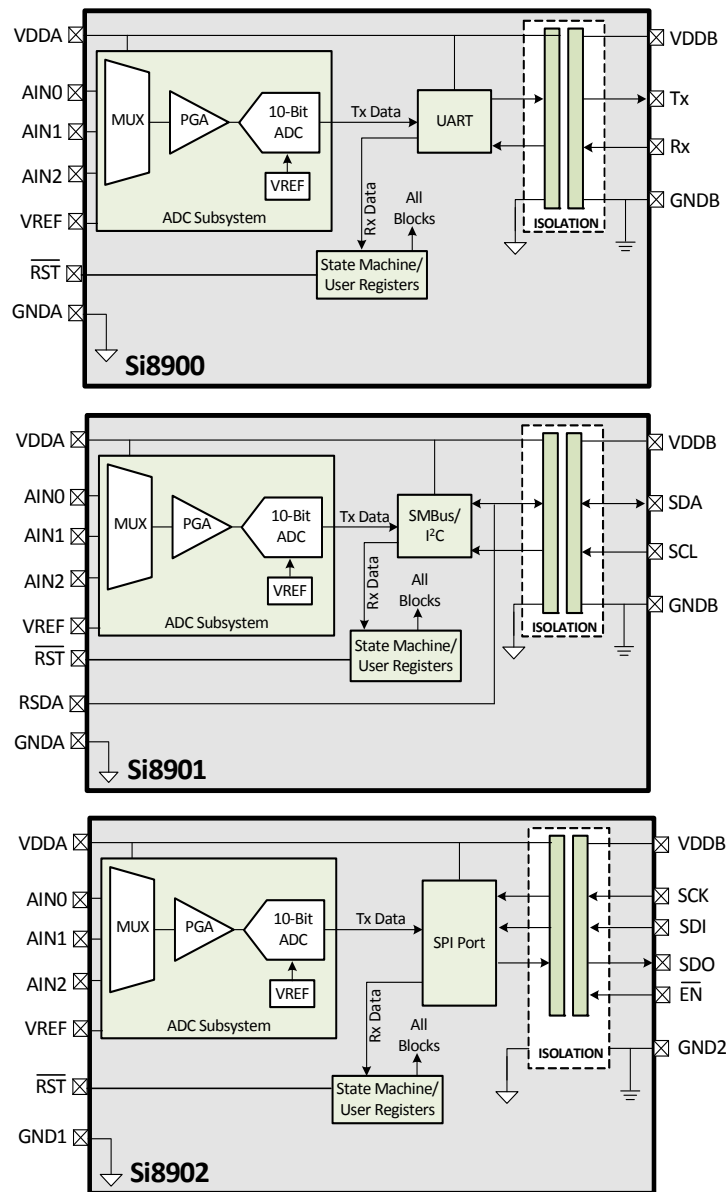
VDDA
AIN0
AIN1
AIN2
VREF
$\overline{RST}$
GNDA
MUX
PGA
10-Bit ADC
VREF
ADC Subsystem
Tx Data
UART
Rx Data
All Blocks
State Machine/ User Registers
ISOLATION
VDDB
Tx
Rx
GNDB
Si8900

VDDA
AIN0
AIN1
AIN2
VREF
$\overline{RST}$
RSDA
GNDA
MUX
PGA
10-Bit ADC
VREF
ADC Subsystem
Tx Data
SMBus/ I$^2$C
Rx Data
All Blocks
State Machine/ User Registers
ISOLATION
VDDB
SDA
SCL
GNDB
Si8901

VDDA
AIN0
AIN1
AIN2
VREF
$\overline{RST}$
GND1
MUX
PGA
10-Bit ADC
VREF
ADC Subsystem
Tx Data
SPI Port
Rx Data
All Blocks
State Machine/ User Registers
ISOLATION
VDDB
SCK
SDI
SDO
$\overline{EN}$
GND2
Si8902